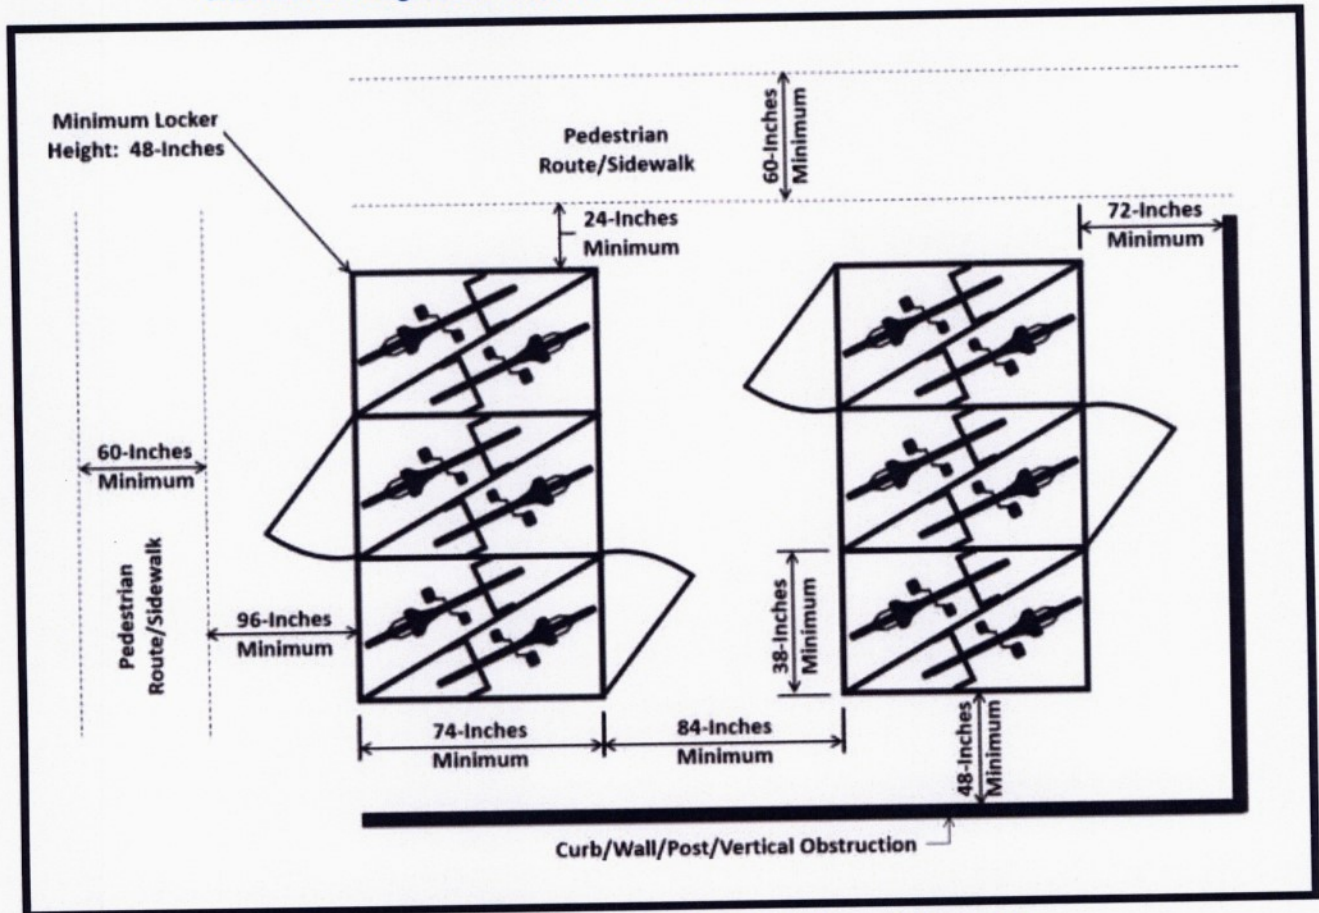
Minimum Locker Height: 48-Inches

Pedestrian Route/Sidewalk

60-Inches Minimum

24-Inches Minimum

72-Inches Minimum

60-Inches Minimum

Pedestrian Route/Sidewalk

96-Inches Minimum

38-Inches Minimum

74-Inches Minimum

84-Inches Minimum

48-Inches Minimum

Curb/Wall/Post/Vertical Obstruction